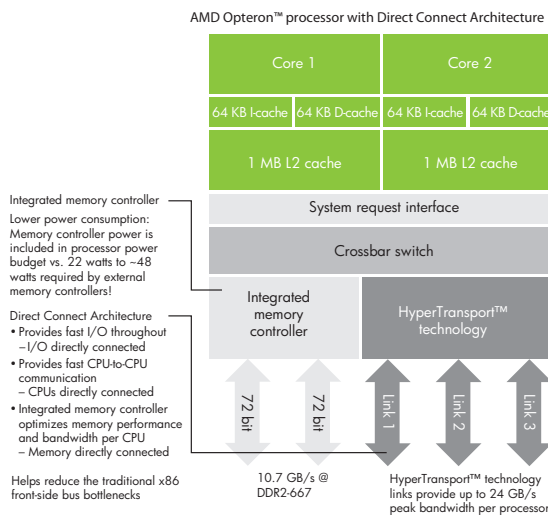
AMD Opteron™ processor with Direct Connect Architecture

Core 1

Core 2

64 KB I-cache

64 KB D-cache

64 KB I-cache

64 KB D-cache

1 MB L2 cache

1 MB L2 cache

System request interface

Crossbar switch

Integrated memory controller

HyperTransport™ technology

72 bit

72 bit

Link 1

Link 2

Link 3

Integrated memory controller

Lower power consumption: Memory controller power is included in processor power budget vs. 22 watts to ~48 watts required by external memory controllers!

Direct Connect Architecture
• Provides fast I/O throughout –I/O directly connected
• Provides fast CPU-to-CPU communication – CPUs directly connected
• Integrated memory controller optimizes memory performance and bandwidth per CPU – Memory directly connected

Helps reduce the traditional x86 front-side bus bottlenecks

10.7 GB/s @ DDR2-667

HyperTransport™ technology links provide up to 24 GB/s peak bandwidth per processor